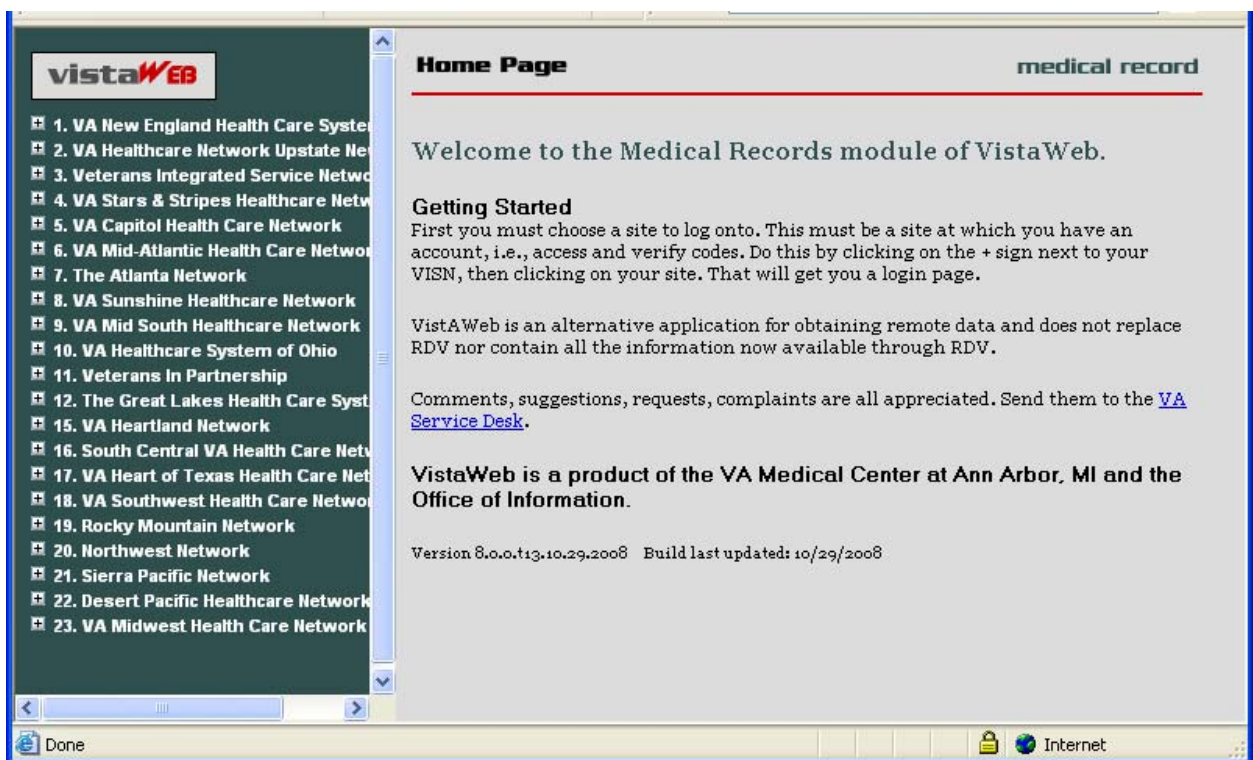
vistaWEB

1. VA New England Health Care Syster
2. VA Healthcare Network Upstate Ne
3. Veterans Integrated Service Netw
4. VA Stars & Stripes Healthcare Netw
5. VA Capitol Health Care Network
6. VA Mid-Atlantic Health Care Networ
7. The Atlanta Network
8. VA Sunshine Healthcare Network
9. VA Mid South Healthcare Network
10. VA Healthcare System of Ohio
11. Veterans In Partnership
12. The Great Lakes Health Care Syst
15. VA Heartland Network
16. South Central VA Health Care Netw
17. VA Heart of Texas Health Care Net
18. VA Southwest Health Care Networ
19. Rocky Mountain Network
20. Northwest Network
21. Sierra Pacific Network
22. Desert Pacific Healthcare Network
23. VA Midwest Health Care Network

Home Page

medical record

Welcome to the Medical Records module of VistaWeb.

Getting Started
First you must choose a site to log onto. This must be a site at which you have an account, i.e., access and verify codes. Do this by clicking on the + sign next to your VISN, then clicking on your site. That will get you a login page.

VistAWeb is an alternative application for obtaining remote data and does not replace RDV nor contain all the information now available through RDV.

Comments, suggestions, requests, complaints are all appreciated. Send them to the VA Service Desk.

VistaWeb is a product of the VA Medical Center at Ann Arbor, MI and the Office of Information.

Version 8.0.0.t13.10.29.2008 Build last updated: 10/29/2008

Done

Internet